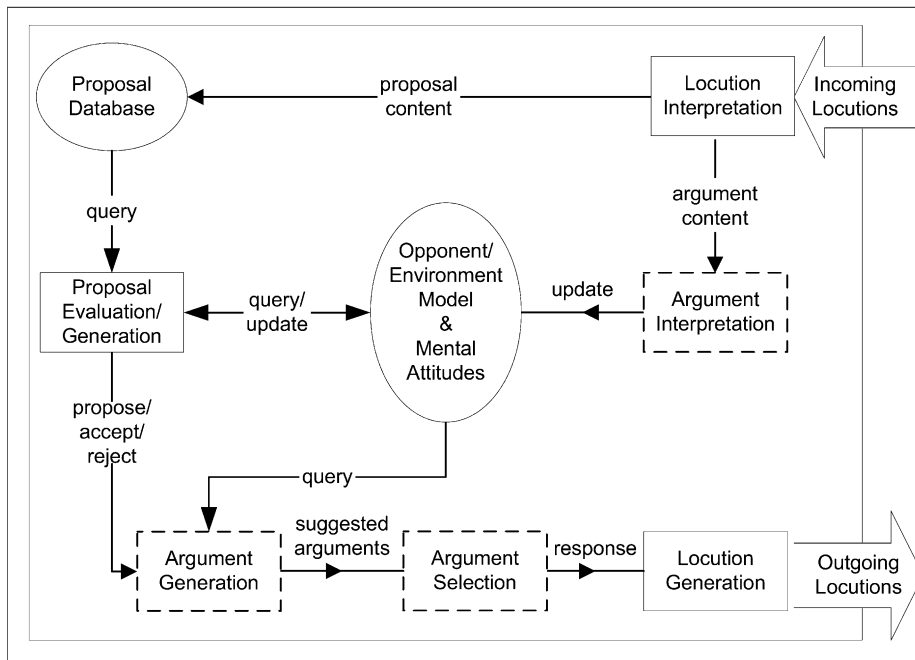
Proposal Database

proposal content

Locution Interpretation

Incoming Locutions

query

argument content

Proposal Evaluation/ Generation

query/ update

Opponent/ Environment Model & Mental Attitudes

update

Argument Interpretation

propose/ accept/ reject

query

Argument Generation

suggested arguments

Argument Selection

response

Locution Generation

Outgoing Locutions